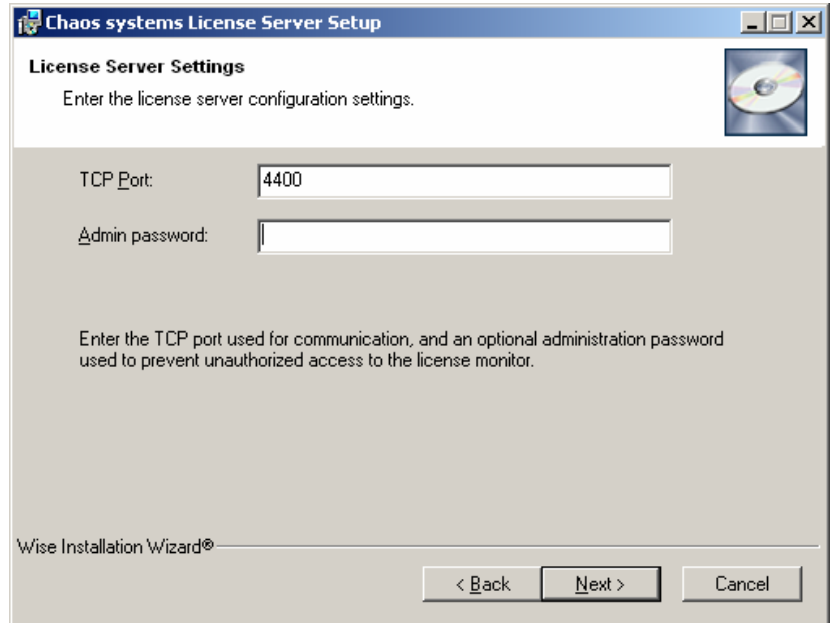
Chaos systems License Server Setup

License Server Settings

Enter the license server configuration settings.

TCP Port: 4400

Admin password:

Enter the TCP port used for communication, and an optional administration password used to prevent unauthorized access to the license monitor.

Wise Installation Wizard®

< Back

Next >

Cancel